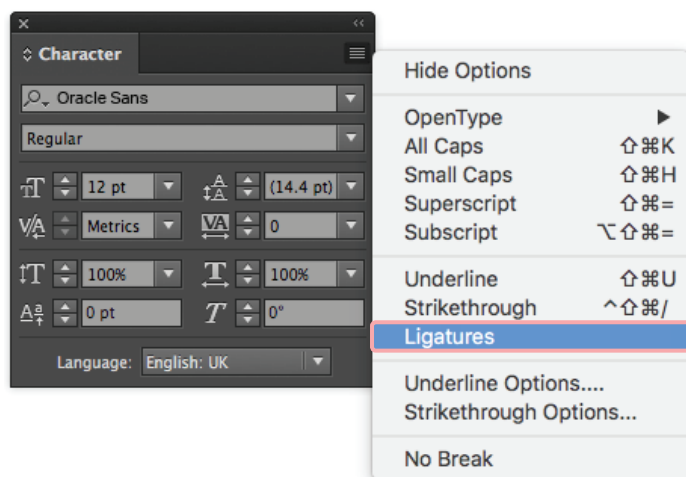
Character

Oracle Sans

Regular

12 pt

(14.4 pt)

Metrics

0

100%

100%

0 pt

0°

Language: English: UK

Hide Options

OpenType ▶
All Caps ⇧⌘K
Small Caps ⇧⌘H
Superscript ⇧⌘=
Subscript ⌥⇧⌘=

Underline ⇧⌘U
Strikethrough ^⇧⌘/
Ligatures

Underline Options....
Strikethrough Options...

No Break